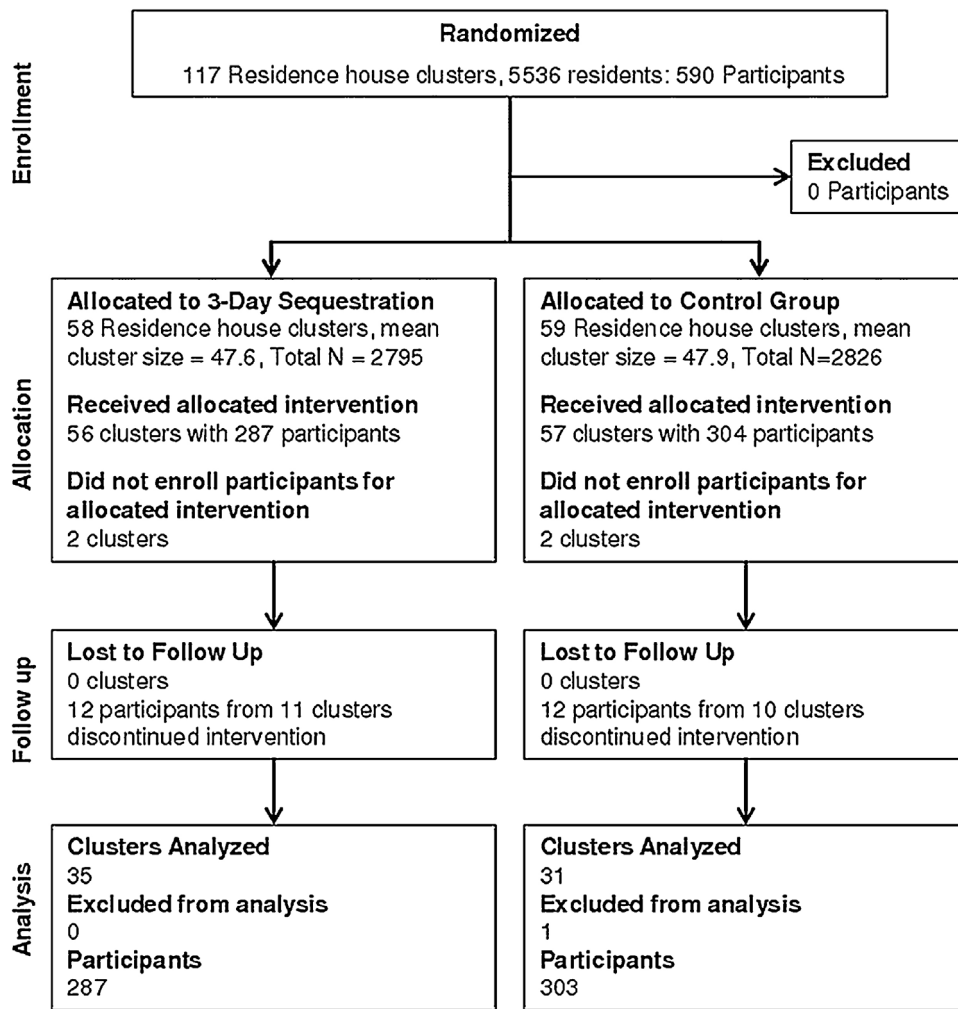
Enrollment

Randomized
117 Residence house clusters, 5536 residents: 590 Participants

Excluded
0 Participants

Allocation

Allocated to 3-Day Sequestration
58 Residence house clusters, mean cluster size = 47.6, Total N = 2795

Received allocated intervention
56 clusters with 287 participants

Did not enroll participants for allocated intervention
2 clusters

Allocated to Control Group
59 Residence house clusters, mean cluster size = 47.9, Total N=2826

Received allocated intervention
57 clusters with 304 participants

Did not enroll participants for allocated intervention
2 clusters

Follow up

Lost to Follow Up
0 clusters
12 participants from 11 clusters discontinued intervention

Lost to Follow Up
0 clusters
12 participants from 10 clusters discontinued intervention

Analysis

Clusters Analyzed
35
Excluded from analysis
0
Participants
287

Clusters Analyzed
31
Excluded from analysis
1
Participants
303